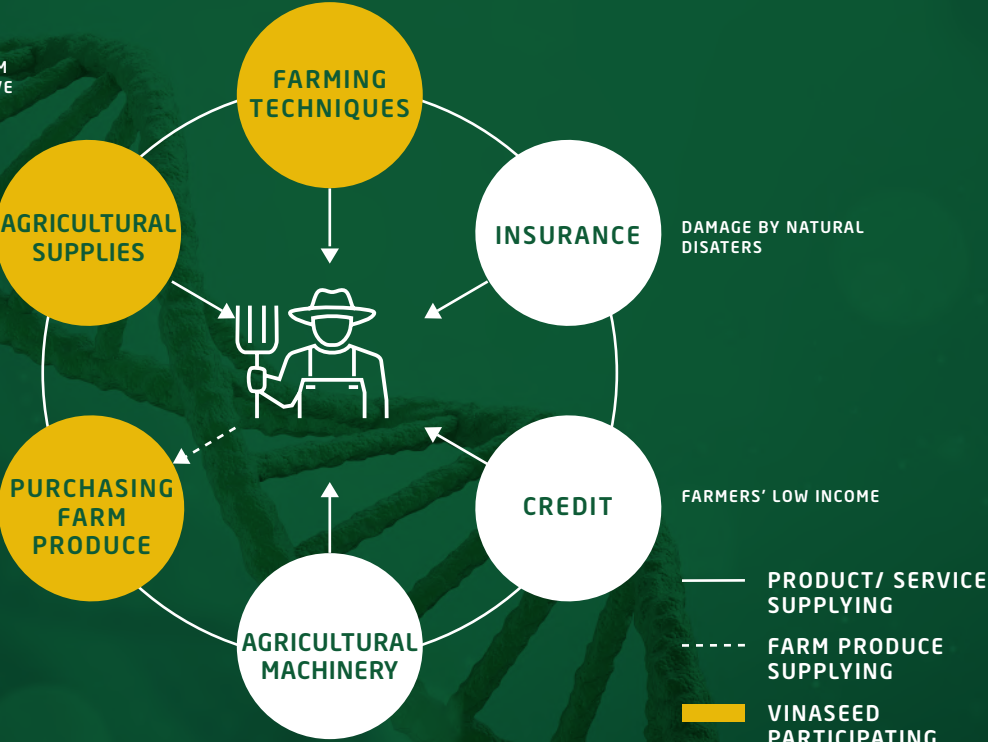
M
VE

FARMING TECHNIQUES

AGRICULTURAL SUPPLIES

INSURANCE

DAMAGE BY NATURAL DISATERS

PURCHASING FARM PRODUCE

CREDIT

FARMERS' LOW INCOME

AGRICULTURAL MACHINERY

PRODUCT/ SERVICE SUPPLYING

FARM PRODUCE SUPPLYING

VINASEED PARTICIPATING